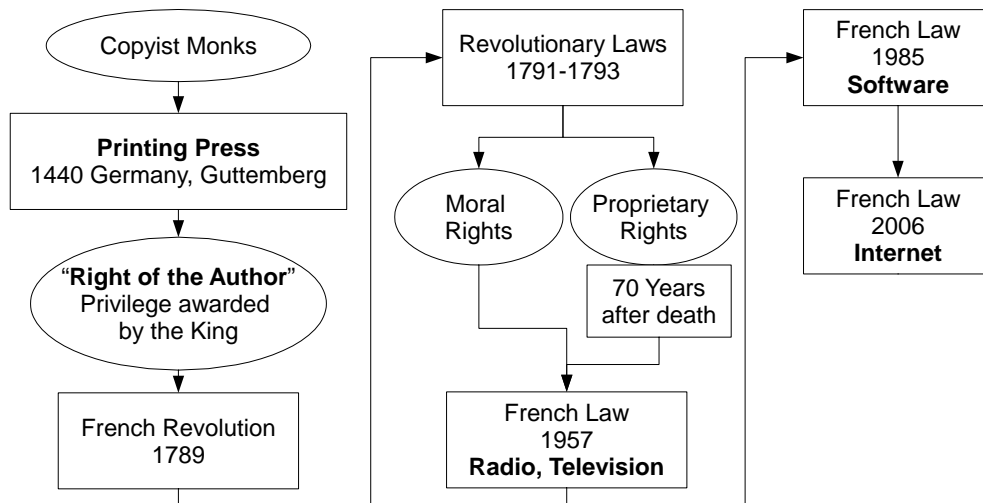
Copyist Monks

**Printing Press**
1440 Germany, Guttemberg

"**Right of the Author**"
Privilege awarded by the King

French Revolution
1789

Revolutionary Laws
1791-1793

Moral Rights

Proprietary Rights

70 Years after death

French Law
1957
**Radio, Television**

French Law
1985
**Software**

French Law
2006
**Internet**